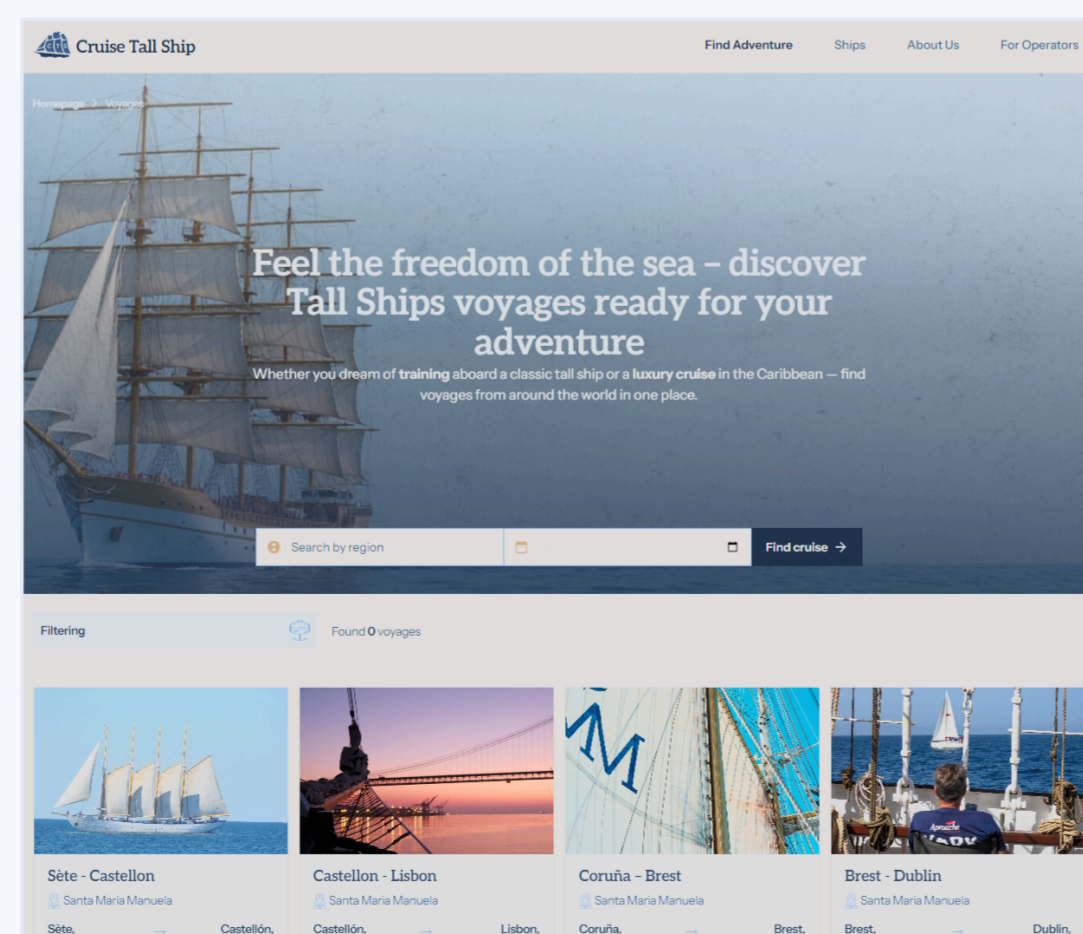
Cruise Tall Ship

Find Adventure Ships About Us For Operators

Homepage > Voyages

Feel the freedom of the sea – discover Tall Ships voyages ready for your adventure

Whether you dream of **training** aboard a classic tall ship or a **luxury cruise** in the Caribbean — find voyages from around the world in one place.

Search by region

Find cruise →

Filtering

Found **0** voyages

Sète - Castellon

Santa Maria Manuela

Sète, Castellón,

Castellon - Lisbon

Santa Maria Manuela

Castellón, Lisbon,

Coruña - Brest

Santa Maria Manuela

Coruña, Brest,

Brest - Dublin

Santa Maria Manuela

Brest, Dublin,